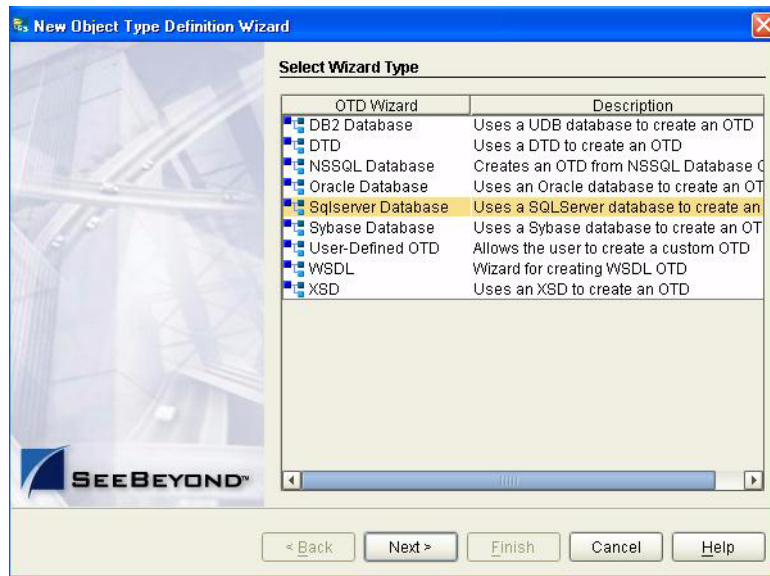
New Object Type Definition Wizard

Select Wizard Type

| OTD Wizard | Description |
|---|---|
| DB2 Database | Uses a UDB database to create an OTD |
| DTD | Uses a DTD to create an OTD |
| NSSQL Database | Creates an OTD from NSSQL Database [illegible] |
| Oracle Database | Uses an Oracle database to create an OT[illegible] |
| Sqlserver Database | Uses a SQLServer database to create an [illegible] |
| Sybase Database | Uses a Sybase database to create an OT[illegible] |
| User-Defined OTD | Allows the user to create a custom OTD |
| WSDL | Wizard for creating WSDL OTD |
| XSD | Uses an XSD to create an OTD |

SEEBEYOND™

< Back
Next >
Finish
Cancel
Help